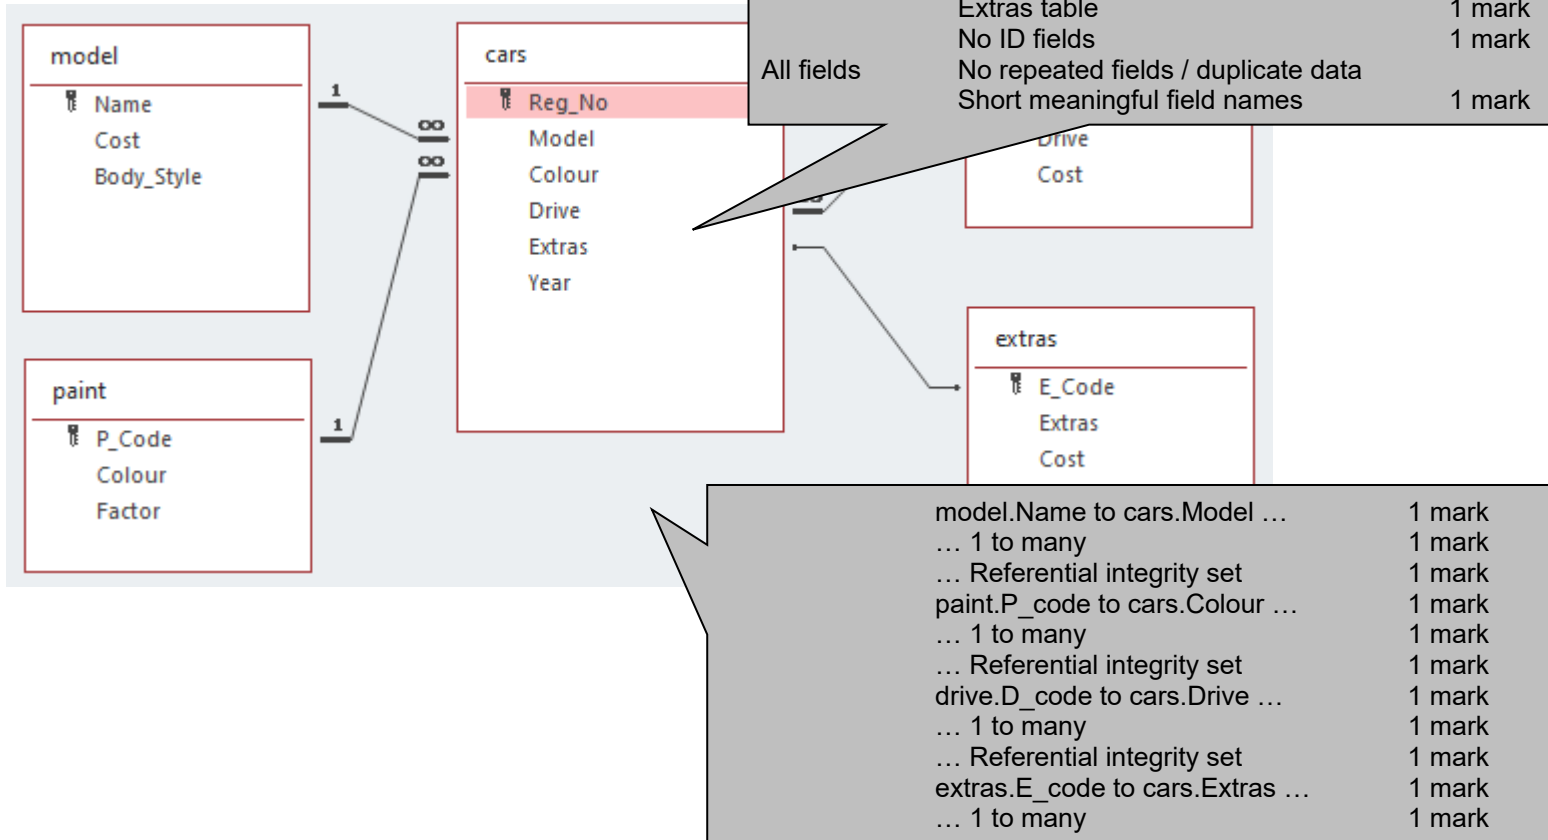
model
Name
Cost
Body_Style

1

cars
Reg_No
Model
Colour
Drive
Extras
Year

paint
P_Code
Colour
Factor

1

Extras table 1 mark
No ID fields 1 mark
All fields No repeated fields / duplicate data
Short meaningful field names 1 mark

Drive
Cost

extras
E_Code
Extras
Cost

model.Name to cars.Model … 1 mark
… 1 to many 1 mark
… Referential integrity set 1 mark
paint.P_code to cars.Colour … 1 mark
… 1 to many 1 mark
… Referential integrity set 1 mark
drive.D_code to cars.Drive … 1 mark
… 1 to many 1 mark
… Referential integrity set 1 mark
extras.E_code to cars.Extras … 1 mark
… 1 to many 1 mark